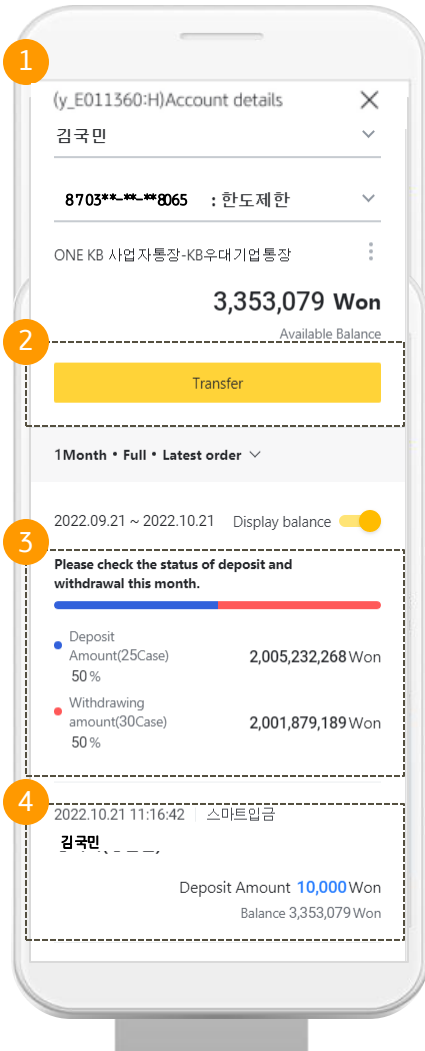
1

(y_E011360:H)Account details

김국민

8703**-**-**8065 : 한도제한

ONE KB 사업자통장-KB우대기업통장

3,353,079 Won

Available Balance

2

Transfer

1Month • Full • Latest order

2022.09.21 ~ 2022.10.21 Display balance

3

Please check the status of deposit and withdrawal this month.

Deposit Amount(25Case) 50% 2,005,232,268 Won

Withdrawing amount(30Case) 50% 2,001,879,189 Won

4

2022.10.21 11:16:42 | 스마트입금

김국민

Deposit Amount 10,000 Won

Balance 3,353,079 Won